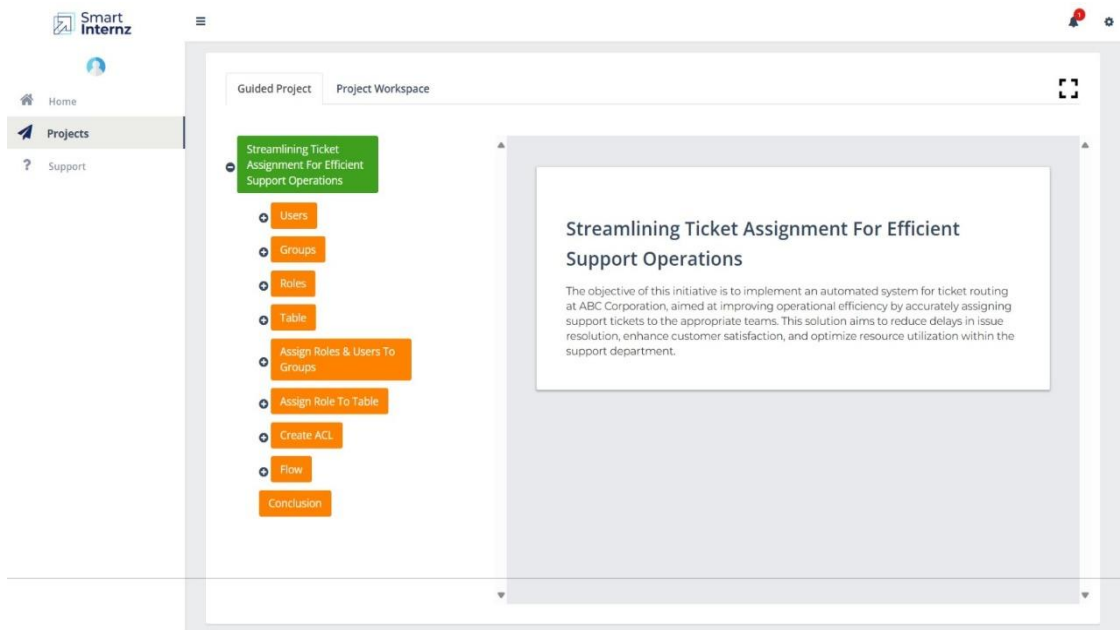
Smart Internz

≡

1

Home

Projects

Support

Guided Project

Project Workspace

Streamlining Ticket Assignment For Efficient Support Operations

Users

Groups

Roles

Table

Assign Roles & Users To Groups

Assign Role To Table

Create ACL

Flow

Conclusion

Streamlining Ticket Assignment For Efficient Support Operations

The objective of this initiative is to implement an automated system for ticket routing at ABC Corporation, aimed at improving operational efficiency by accurately assigning support tickets to the appropriate teams. This solution aims to reduce delays in issue resolution, enhance customer satisfaction, and optimize resource utilization within the support department.